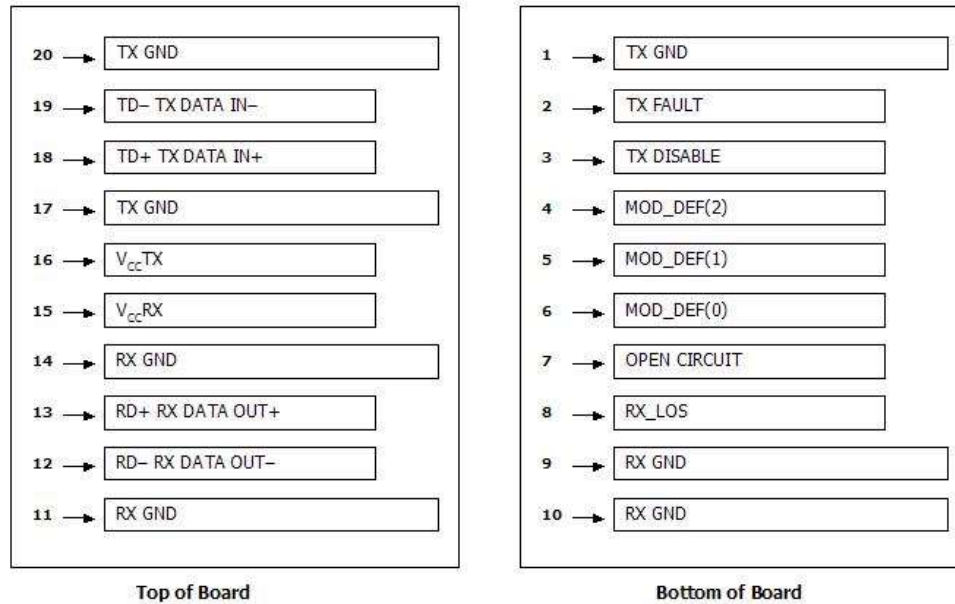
20 TX GND

19 TD– TX DATA IN–

18 TD+ TX DATA IN+

17 TX GND

16 $V_{CC}$TX

15 $V_{CC}$RX

14 RX GND

13 RD+ RX DATA OUT+

12 RD– RX DATA OUT–

11 RX GND

Top of Board

1 TX GND

2 TX FAULT

3 TX DISABLE

4 MOD_DEF(2)

5 MOD_DEF(1)

6 MOD_DEF(0)

7 OPEN CIRCUIT

8 RX_LOS

9 RX GND

10 RX GND

Bottom of Board